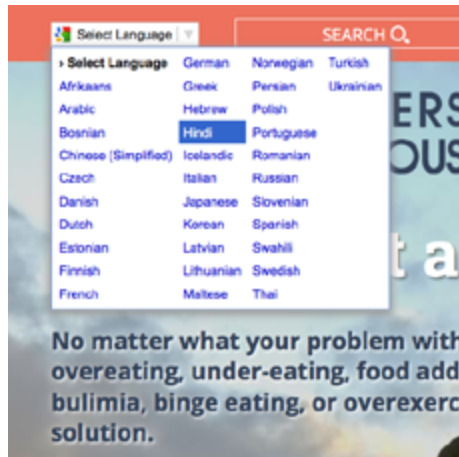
Select Language

SEARCH

› Select Language
Afrikaans
Arabic
Bosnian
Chinese (Simplified)
Czech
Danish
Dutch
Estonian
Finnish
French

German
Greek
Hebrew
Hindi
Icelandic
Italian
Japanese
Korean
Latvian
Lithuanian
Maltese

Norwegian
Persian
Polish
Portuguese
Romanian
Russian
Slovenian
Spanish
Swahili
Swedish
Thai

Turkish
Ukrainian

ERS
OUS

t a

No matter what your problem with overeating, under-eating, food add bulimia, binge eating, or overexerc solution.